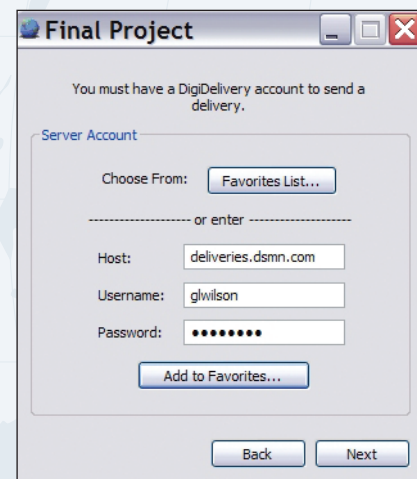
Final Project

You must have a DigiDelivery account to send a delivery.

Server Account

Choose From: Favorites List...

-------------------- or enter --------------------

Host: deliveries.dsmn.com

Username: glwilson

Password: ••••••••

Add to Favorites...

Back Next